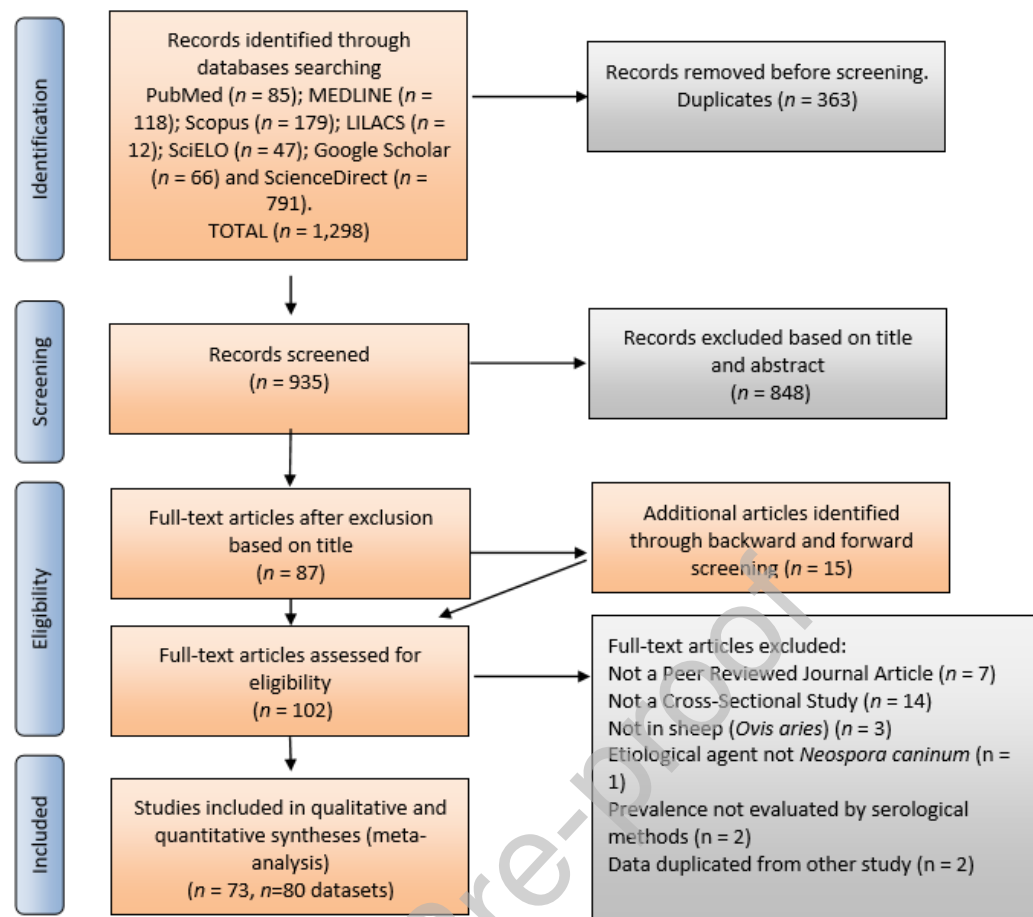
Identification

Records identified through databases searching PubMed ($n$ = 85); MEDLINE ($n$ = 118); Scopus ($n$ = 179); LILACS ($n$ = 12); SciELO ($n$ = 47); Google Scholar ($n$ = 66) and ScienceDirect ($n$ = 791). TOTAL ($n$ = 1,298)

Records removed before screening. Duplicates ($n$ = 363)

Screening

Records screened ($n$ = 935)

Records excluded based on title and abstract ($n$ = 848)

Eligibility

Full-text articles after exclusion based on title ($n$ = 87)

Additional articles identified through backward and forward screening ($n$ = 15)

Full-text articles assessed for eligibility ($n$ = 102)

Full-text articles excluded:
Not a Peer Reviewed Journal Article ($n$ = 7)
Not a Cross-Sectional Study ($n$ = 14)
Not in sheep (*Ovis aries*) ($n$ = 3)
Etiological agent not *Neospora caninum* (n = 1)
Prevalence not evaluated by serological methods (n = 2)
Data duplicated from other study (n = 2)

Included

Studies included in qualitative and quantitative syntheses (meta-analysis) ($n$ = 73, $n$=80 datasets)

Journal Pre-proof